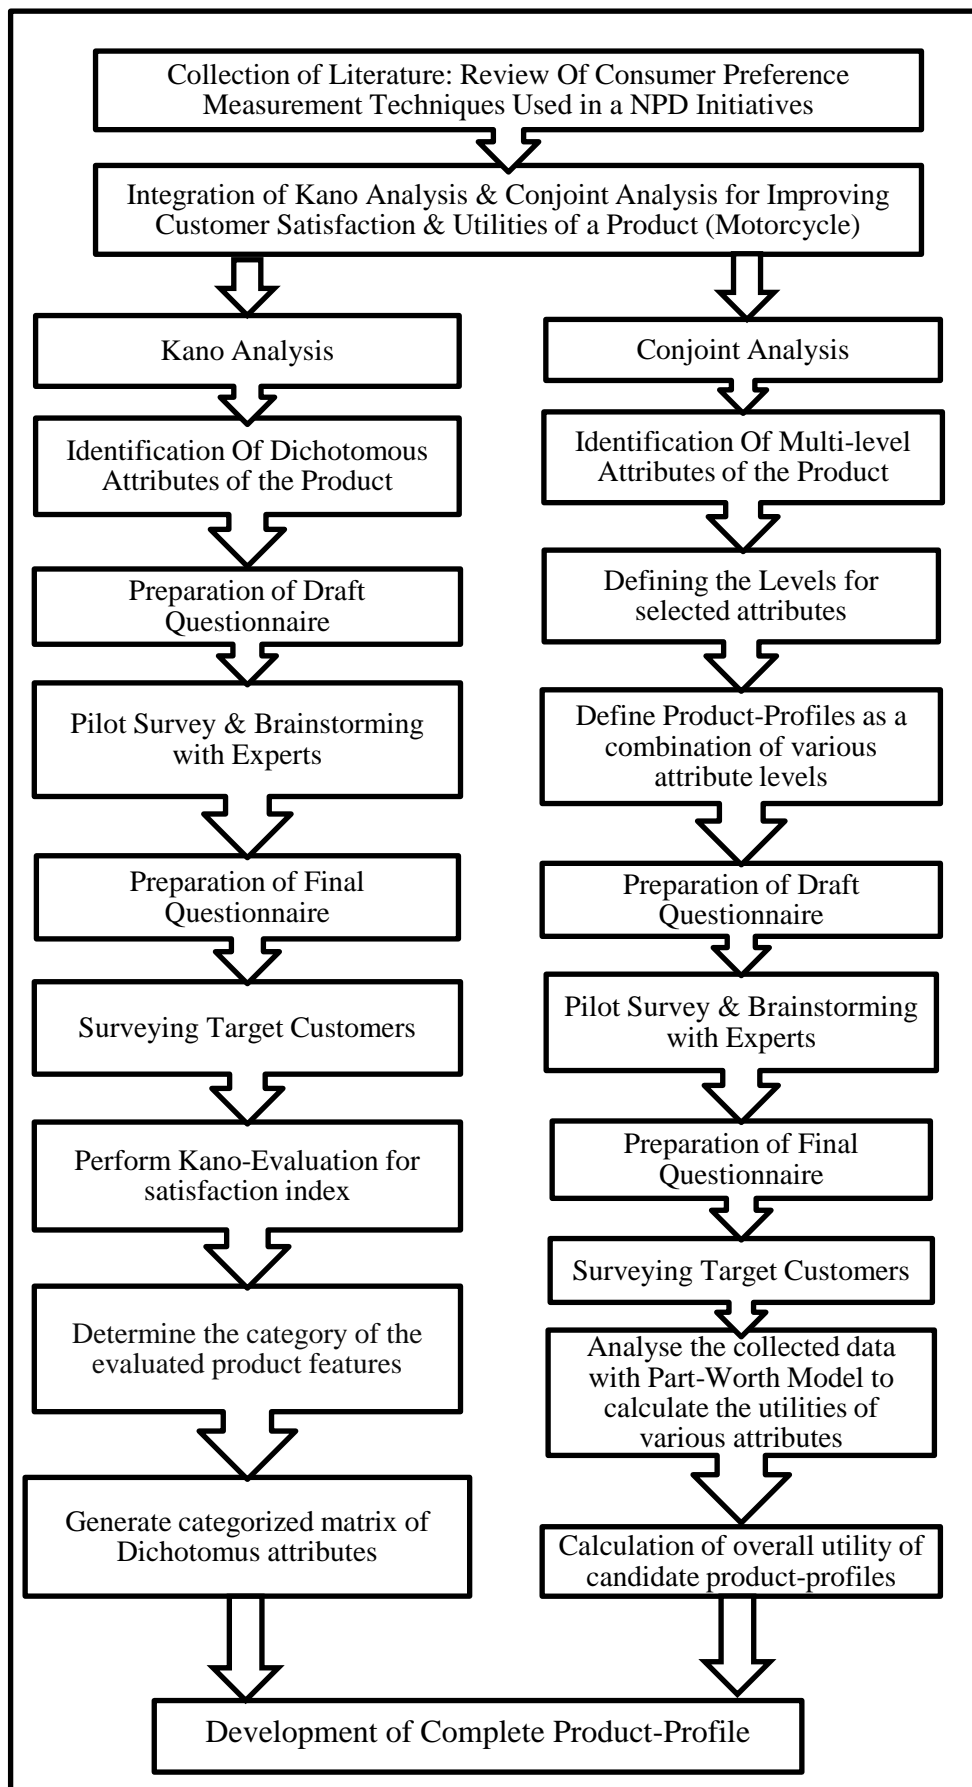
Collection of Literature: Review Of Consumer Preference Measurement Techniques Used in a NPD Initiatives

Integration of Kano Analysis & Conjoint Analysis for Improving Customer Satisfaction & Utilities of a Product (Motorcycle)

Kano Analysis

Identification Of Dichotomous Attributes of the Product

Preparation of Draft Questionnaire

Pilot Survey & Brainstorming with Experts

Preparation of Final Questionnaire

Surveying Target Customers

Perform Kano-Evaluation for satisfaction index

Determine the category of the evaluated product features

Generate categorized matrix of Dichotomus attributes

Conjoint Analysis

Identification Of Multi-level Attributes of the Product

Defining the Levels for selected attributes

Define Product-Profiles as a combination of various attribute levels

Preparation of Draft Questionnaire

Pilot Survey & Brainstorming with Experts

Preparation of Final Questionnaire

Surveying Target Customers

Analyse the collected data with Part-Worth Model to calculate the utilities of various attributes

Calculation of overall utility of candidate product-profiles

Development of Complete Product-Profile